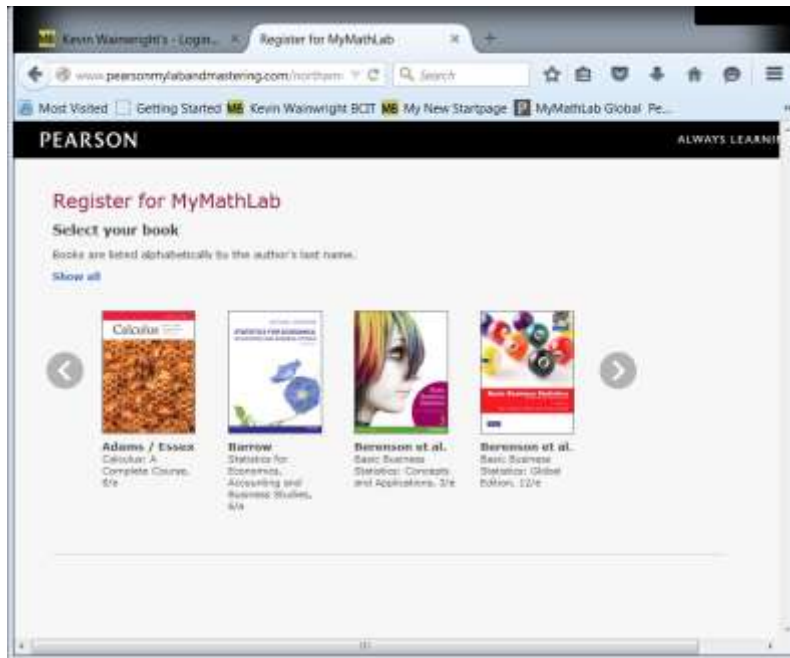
Kevin Wainwright's - Login... ×

Register for MyMathLab ×

www.pearsonmylabandmastering.com/northam

Search

Most Visited Getting Started MB Kevin Wainwright BCIT MB My New Startpage MyMathLab Global Pe...

PEARSON

ALWAYS LEARNI

Register for MyMathLab

Select your book

Books are listed alphabetically by the author's last name.

Show all

Calculus

STATISTICS FOR ECONOMICS

Adams / Essex
Calculus: A Complete Course, 8/e

Barrow
Statistics for Economics, Accounting and Business Studies, 6/e

Berenson et al.
Basic Business Statistics: Concepts and Applications, 3/e

Berenson et al.
Basic Business Statistics: Global Edition, 12/e